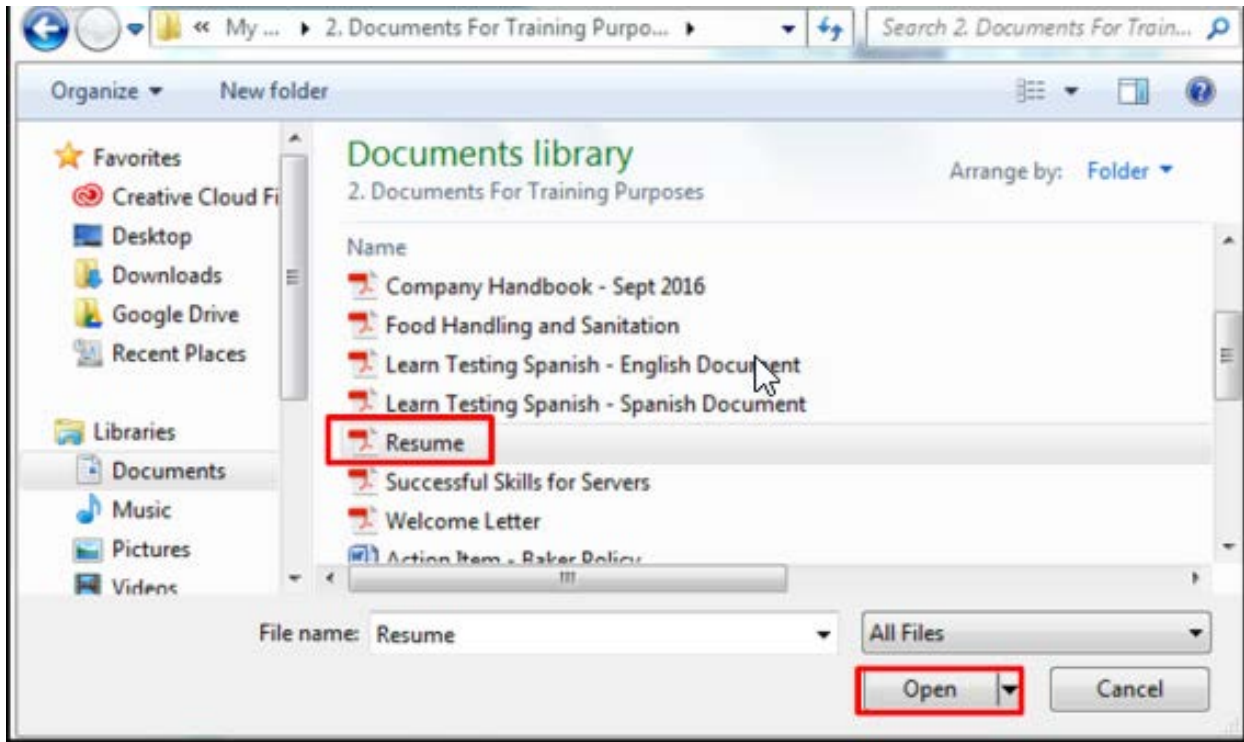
« My ... ▸ 2. Documents For Training Purpo... ▸

Search 2. Documents For Train...

Organize ▾ New folder

Favorites
Creative Cloud Fi
Desktop
Downloads
Google Drive
Recent Places

Libraries
Documents
Music
Pictures
Videos

Documents library
2. Documents For Training Purposes

Arrange by: Folder ▾

Name
Company Handbook - Sept 2016
Food Handling and Sanitation
Learn Testing Spanish - English Document
Learn Testing Spanish - Spanish Document
Resume
Successful Skills for Servers
Welcome Letter
Action Item - Baker Policy

File name: Resume

All Files

Open

Cancel